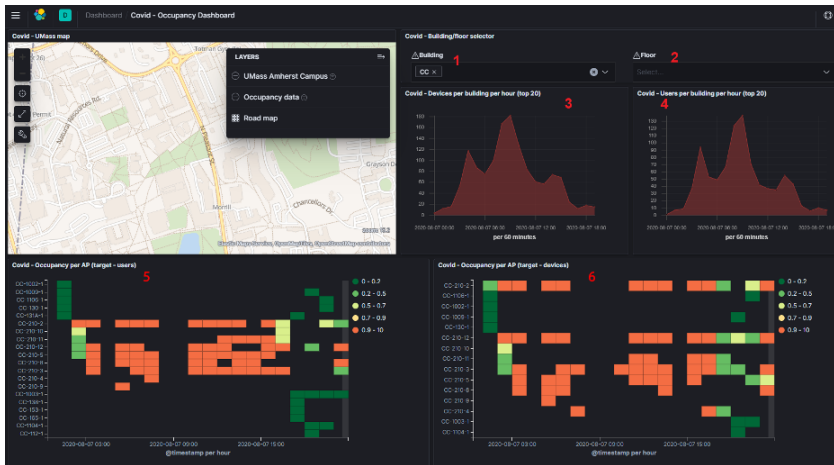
D

Dashboard / Covid - Occupancy Dashboard

Covid - UMass map

LAYERS

UMass Amherst Campus

Occupancy data

Road map

Natural Resources Rd.

Chancellors Dr.

Grayson Dr.

Morrill

Covid - Building/floor selector

Building 1

CC ×

Floor 2

Select...

Covid - Devices per building per hour (top 20) 3

180
160
140
120
100
80
60
40
20
0

2020-08-07 00:00 2020-08-07 06:00 2020-08-07 12:00 2020-08-07 18:00

per 60 minutes

Covid - Users per building per hour (top 20) 4

140
120
100
80
60
40
20
0

2020-08-07 00:00 2020-08-07 06:00 2020-08-07 12:00 2020-08-07 18:00

per 60 minutes

Covid - Occupancy per AP (target - users) 5

0 - 0.2
0.2 - 0.5
0.5 - 0.7
0.7 - 0.9
0.9 - 10

2020-08-07 00:00 2020-08-07 09:00 2020-08-07 15:00

@timestamp per hour

Covid - Occupancy per AP (target - devices) 6

CC-210-2
CC-1106-1
CC-1602-1
CC-1008-1
CC-130-1
CC-210-12
CC-210-10
CC-210-11
CC-210-3
CC-210-5
CC-210-8
CC-1003-1
CC-153-1
CC-210-4
CC-1104-1

0 - 0.2
0.2 - 0.5
0.5 - 0.7
0.7 - 0.9
0.9 - 10

2020-08-07 00:00 2020-08-07 09:00 2020-08-07 15:00

@timestamp per hour